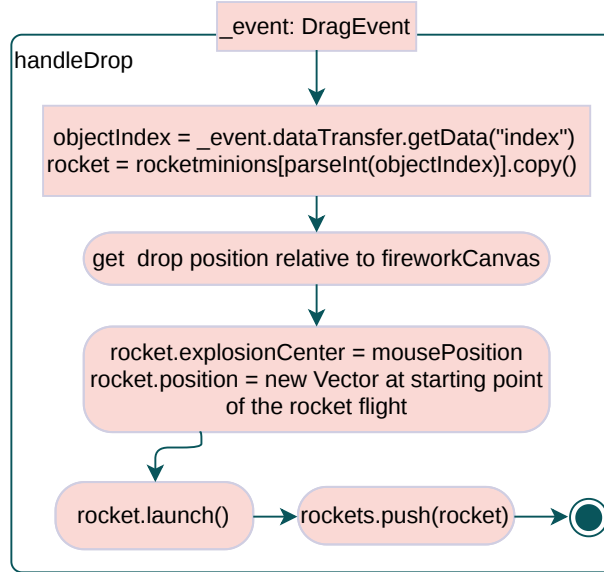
_event: DragEvent

handleDrop

objectIndex = _event.dataTransfer.getData("index")
rocket = rocketminions[parseInt(objectIndex)].copy()

get drop position relative to fireworkCanvas

rocket.explosionCenter = mousePosition
rocket.position = new Vector at starting point of the rocket flight

rocket.launch()

rockets.push(rocket)